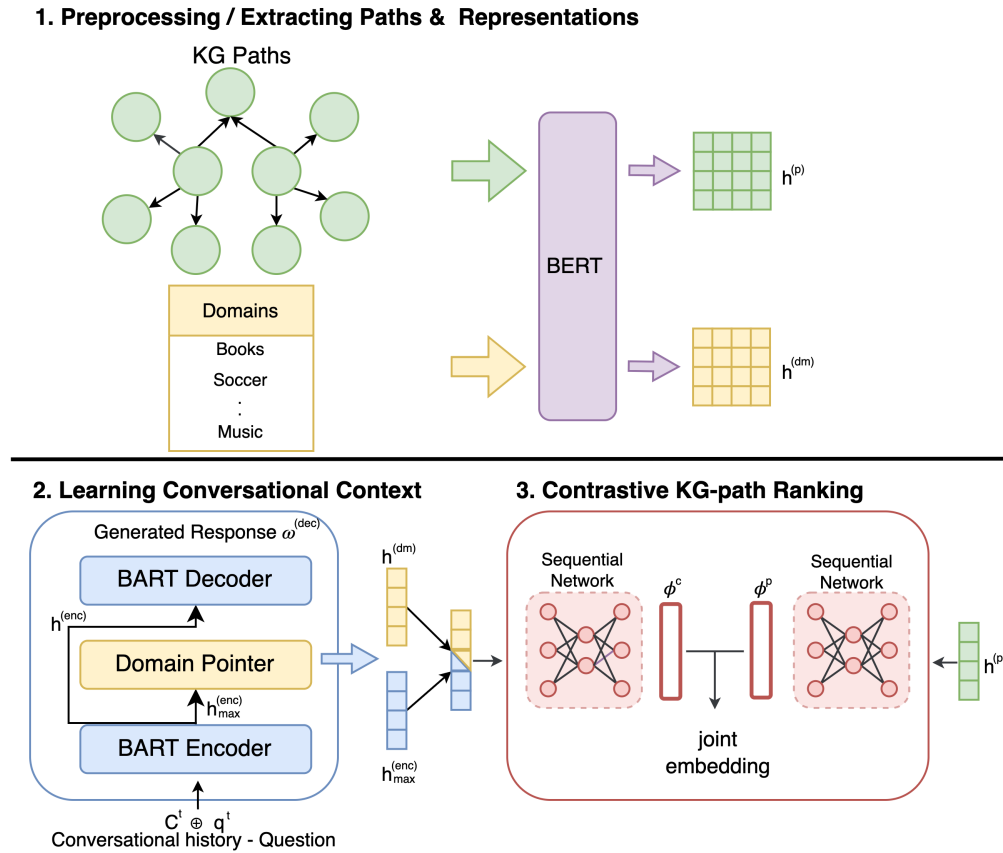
1. Preprocessing / Extracting Paths & Representations

KG Paths

Domains
Books
Soccer
:
Music

BERT

$h^{(p)}$

$h^{(dm)}$

2. Learning Conversational Context

Generated Response $\omega^{(dec)}$

BART Decoder

$h^{(enc)}$

Domain Pointer

$h^{(enc)}_{max}$

BART Encoder

$C^t \oplus q^t$
Conversational history - Question

$h^{(dm)}$

$h^{(enc)}_{max}$

3. Contrastive KG-path Ranking

Sequential Network

$\phi^c$

$\phi^p$

Sequential Network

joint embedding

$h^{(p}$